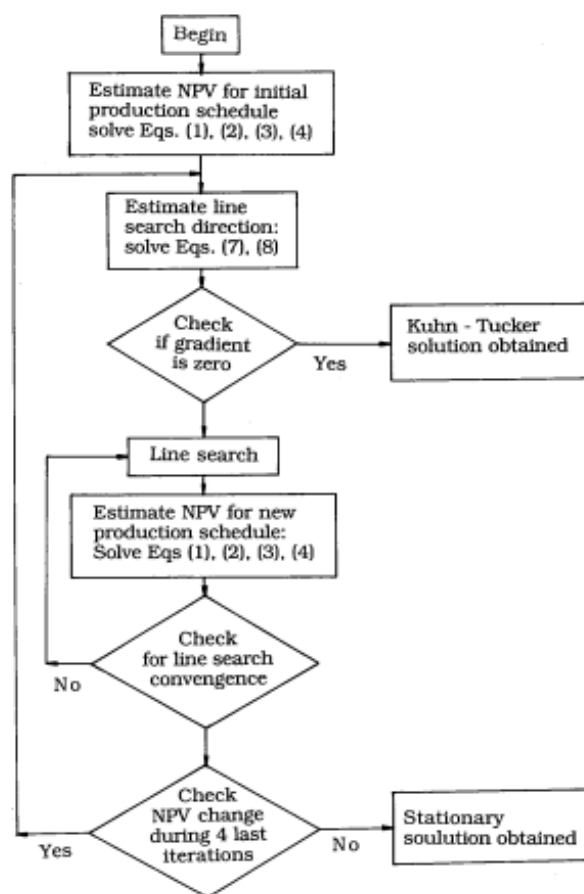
Begin

Estimate NPV for initial production schedule solve Eqs. (1), (2), (3), (4)

Estimate line search direction: solve Eqs. (7), (8)

Check if gradient is zero

Yes

Kuhn - Tucker solution obtained

Line search

Estimate NPV for new production schedule: Solve Eqs (1), (2), (3), (4)

Check for line search convengence

No

Check NPV change during 4 last iterations

Yes

No

Stationary soulution obtained